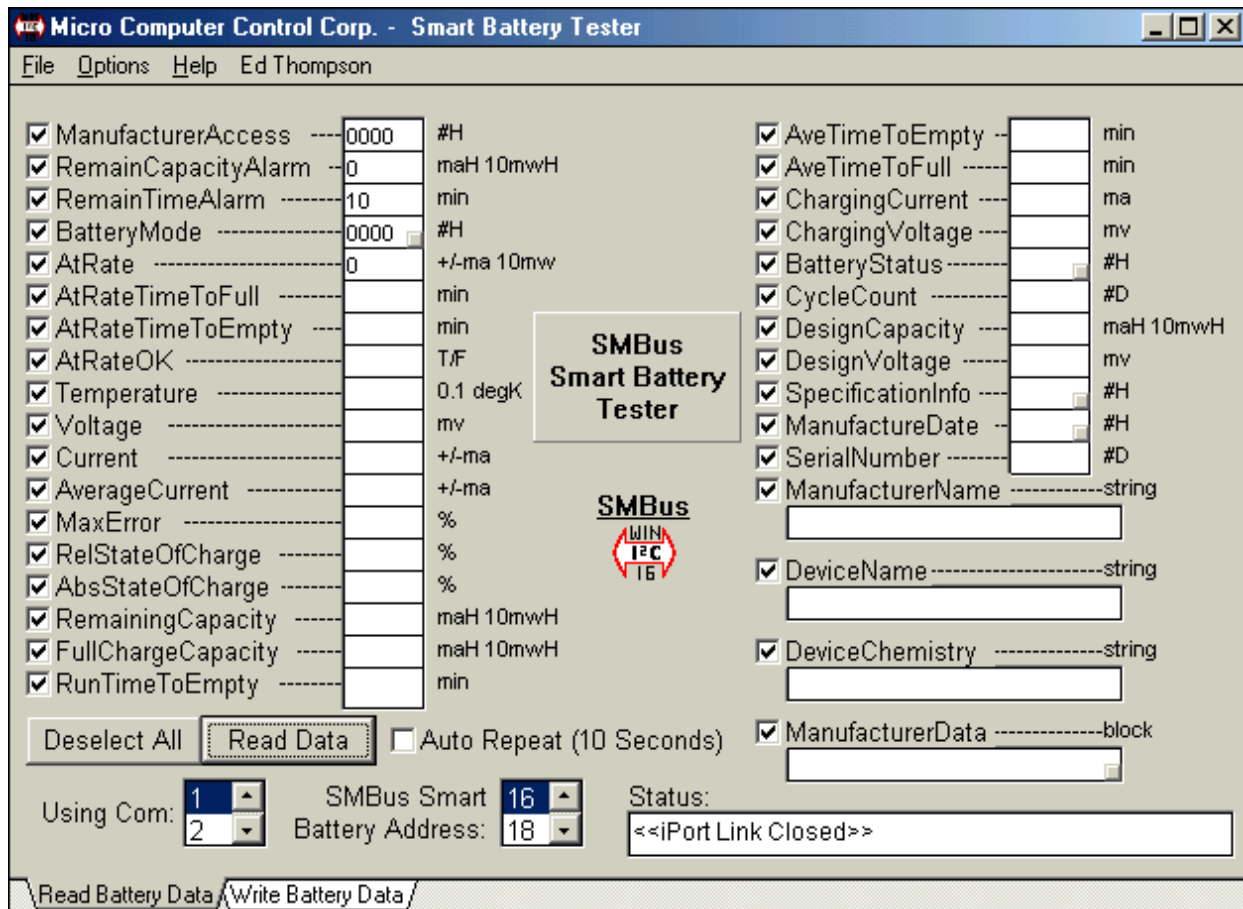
Micro Computer Control Corp. - Smart Battery Tester

File Options Help Ed Thompson

ManufacturerAccess ---- 0000 #H
RemainCapacityAlarm -- 0 maH 10mwH
RemainTimeAlarm -------- 10 min
BatteryMode ---------------- 0000 #H
AtRate ------------------------ 0 +/-ma 10mw
AtRateTimeToFull -------- min
AtRateTimeToEmpty ---- min
AtRateOK ------------------ T/F
Temperature -------------- 0.1 degK
Voltage ---------------------- mv
Current ---------------------- +/-ma
AverageCurrent ---------- +/-ma
MaxError ------------------ %
RelStateOfCharge -------- %
AbsStateOfCharge ------- %
RemainingCapacity ------ maH 10mwH
FullChargeCapacity ----- maH 10mwH
RunTimeToEmpty -------- min

SMBus Smart Battery Tester

SMBus
WIN
I²C
16

AveTimeToEmpty -- min
AveTimeToFull ------ min
ChargingCurrent ---- ma
ChargingVoltage ---- mv
BatteryStatus -------- #H
CycleCount ---------- #D
DesignCapacity ---- maH 10mwH
DesignVoltage ------ mv
SpecificationInfo ---- #H
ManufactureDate -- #H
SerialNumber -------- #D
ManufacturerName ------------string
DeviceName---------------------string
DeviceChemistry --------------string
ManufacturerData ---------------block

Deselect All
Read Data
Auto Repeat (10 Seconds)

Using Com: 1 2
SMBus Smart Battery Address: 16 18
Status:
<<iPort Link Closed>>

Read Battery Data
Write Battery Data